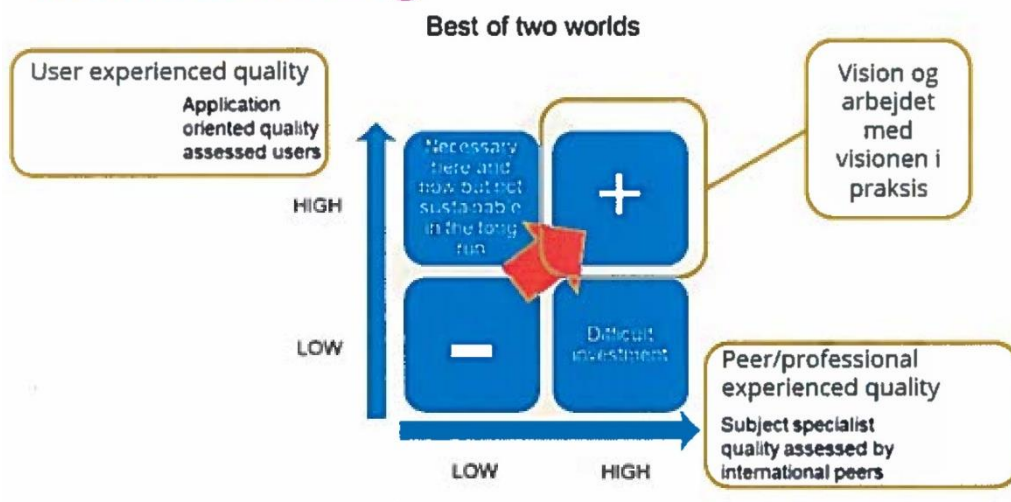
Best of two worlds

User experienced quality
Application oriented quality assessed users

Vision og arbejdet med visionen i praksis

HIGH

Necessary here and now but not sustainable in the long run

+

LOW

−

Difficult investment

Peer/professional experienced quality
Subject specialist quality assessed by international peers

LOW HIGH